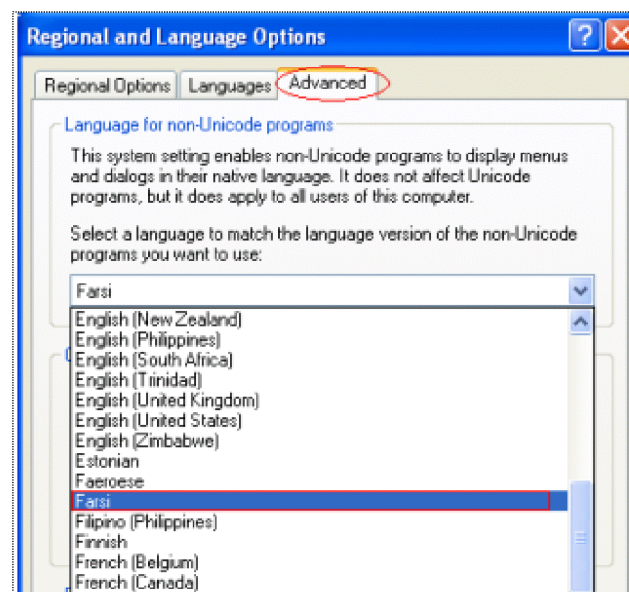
Regional and Language Options

Regional Options | Languages | Advanced

Language for non-Unicode programs

This system setting enables non-Unicode programs to display menus and dialogs in their native language. It does not affect Unicode programs, but it does apply to all users of this computer.

Select a language to match the language version of the non-Unicode programs you want to use:

Farsi

English (New Zealand)
English (Philippines)
English (South Africa)
English (Trinidad)
English (United Kingdom)
English (United States)
English (Zimbabwe)
Estonian
Faeroese
Farsi
Filipino (Philippines)
Finnish
French (Belgium)
French (Canada)